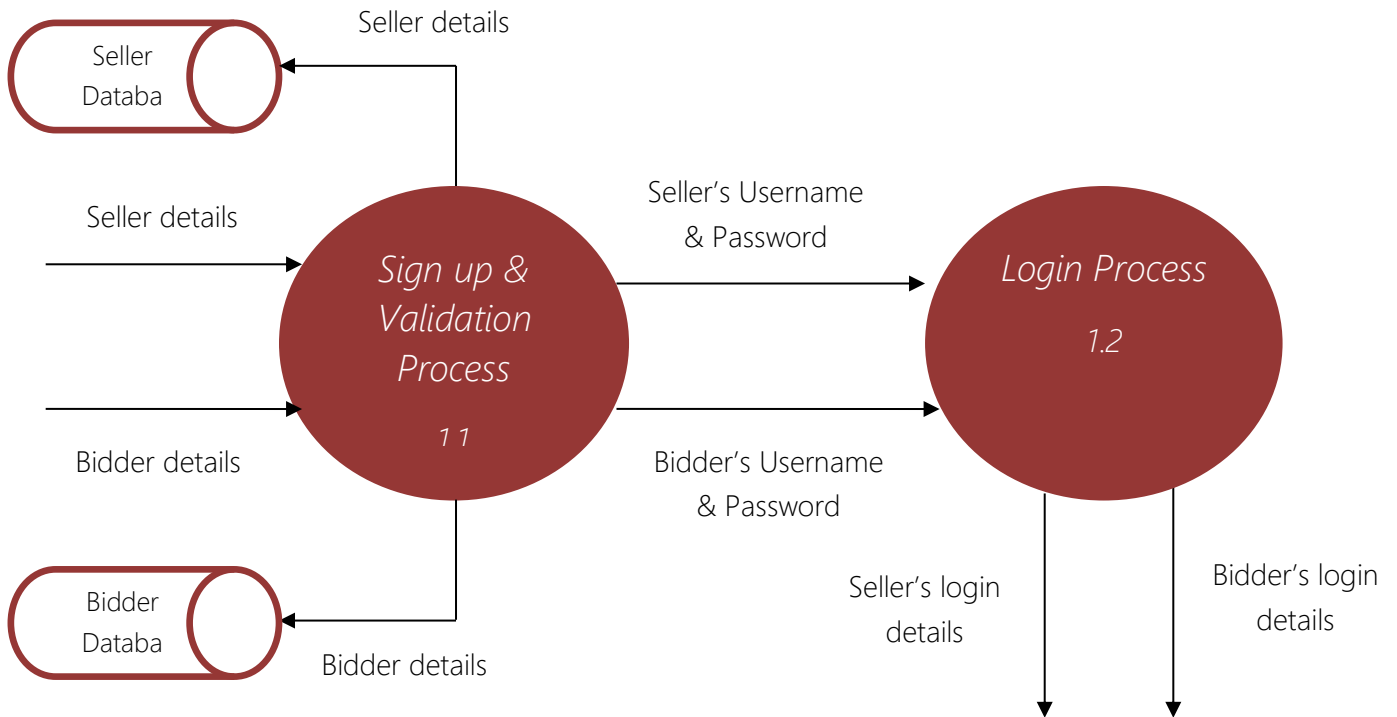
Seller details

Seller Databa

Seller details

Sign up & Validation Process

1 1

Bidder details

Seller's Username & Password

Login Process

1.2

Bidder's Username & Password

Bidder Databa

Bidder details

Seller's login details

Bidder's login details